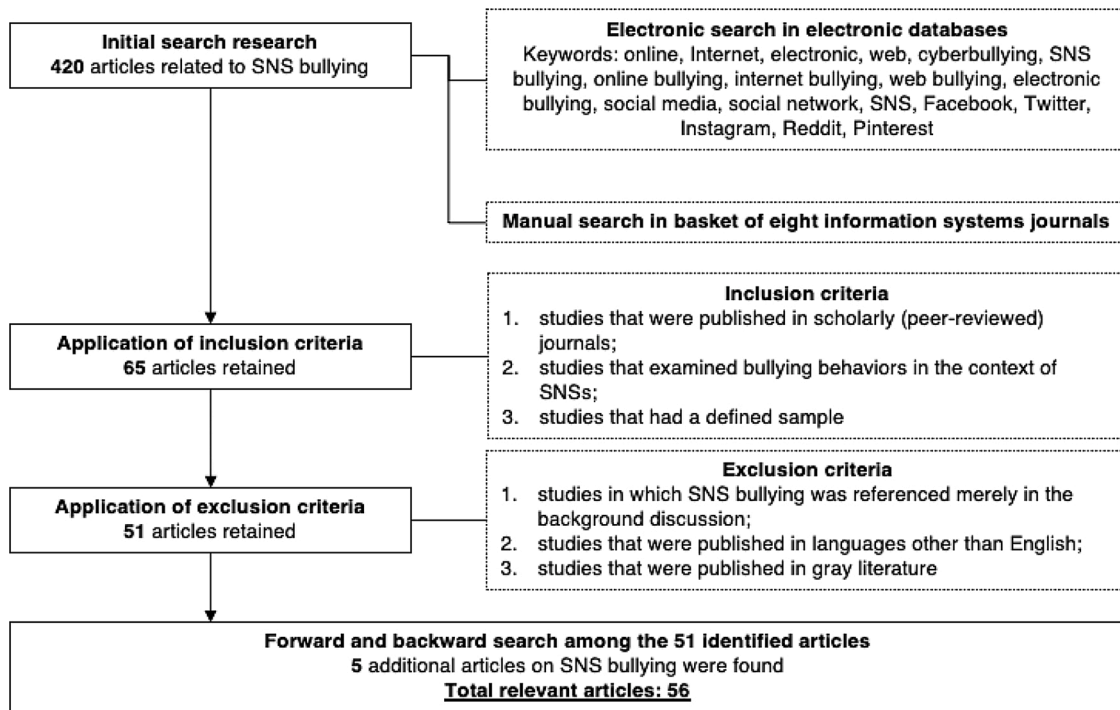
Initial search research
420 articles related to SNS bullying

Electronic search in electronic databases
Keywords: online, Internet, electronic, web, cyberbullying, SNS bullying, online bullying, internet bullying, web bullying, electronic bullying, social media, social network, SNS, Facebook, Twitter, Instagram, Reddit, Pinterest

Manual search in basket of eight information systems journals

Application of inclusion criteria
65 articles retained

Inclusion criteria
1. studies that were published in scholarly (peer-reviewed) journals;
2. studies that examined bullying behaviors in the context of SNSs;
3. studies that had a defined sample

Application of exclusion criteria
51 articles retained

Exclusion criteria
1. studies in which SNS bullying was referenced merely in the background discussion;
2. studies that were published in languages other than English;
3. studies that were published in gray literature

Forward and backward search among the 51 identified articles
5 additional articles on SNS bullying were found
Total relevant articles: 56